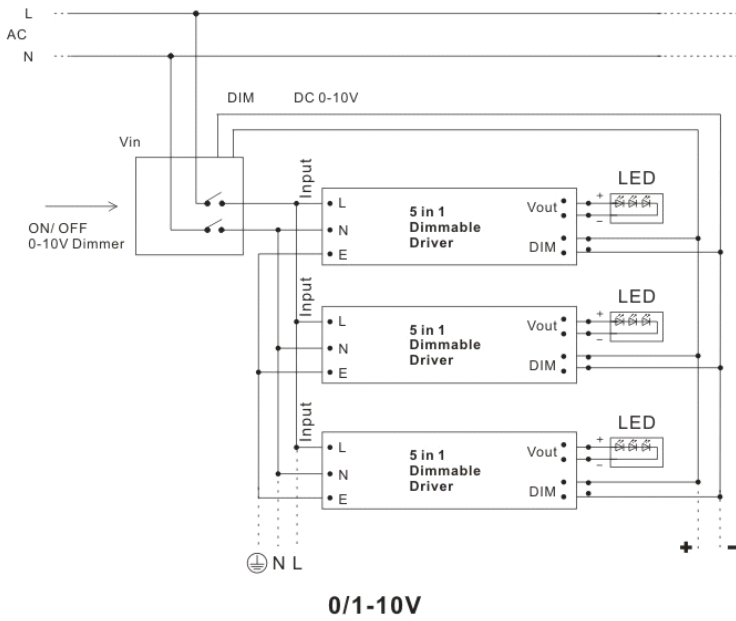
L
AC
N

DIM DC 0-10V

Vin

ON/ OFF
0-10V Dimmer

Input
L
N
E

5 in 1
Dimmable
Driver

Vout
+
−
DIM

LED

Input
L
N
E

5 in 1
Dimmable
Driver

Vout
+
−
DIM

LED

Input
L
N
E

5 in 1
Dimmable
Driver

Vout
+
−
DIM

LED

⏚ N L

+ −

0/1-10V